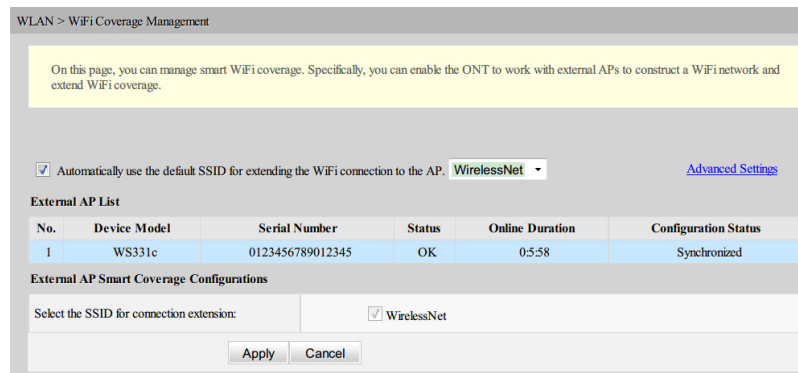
WLAN > WiFi Coverage Management

On this page, you can manage smart WiFi coverage. Specifically, you can enable the ONT to work with external APs to construct a WiFi network and extend WiFi coverage.

Automatically use the default SSID for extending the WiFi connection to the AP. WirelessNet

Advanced Settings

External AP List

| No. | Device Model | Serial Number | Status | Online Duration | Configuration Status |
|---|---|---|---|---|---|
| 1 | WS331c | 0123456789012345 | OK | 0:5:58 | Synchronized |

External AP Smart Coverage Configurations

| Select the SSID for connection extension: | WirelessNet |
|---|---|

Apply Cancel